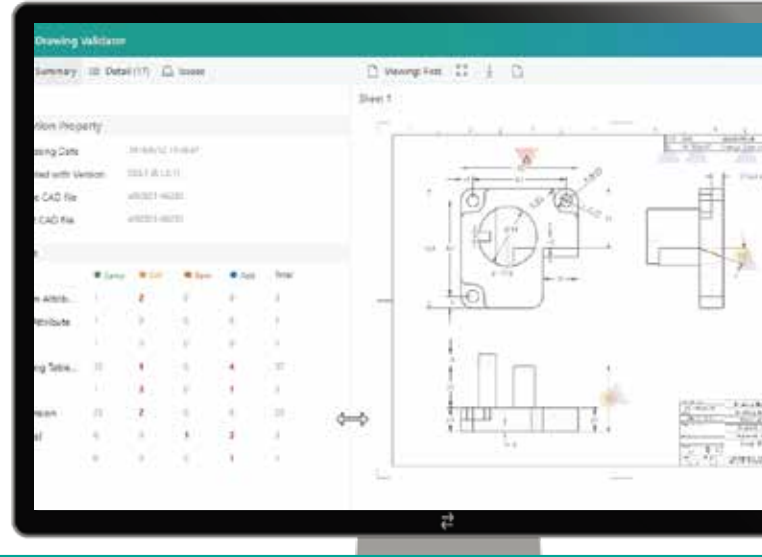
Drawing Validator

Summary Detail (17) Issues

Viewing: First

Sheet 1

ation Property

ssing Date

ated with Version

CAD File

CAD File

Same Diff New Add Total

m Attrib... 1 2

Attribute

ing Table... 1 4

1 2 1

ason 2

al 1 2

1